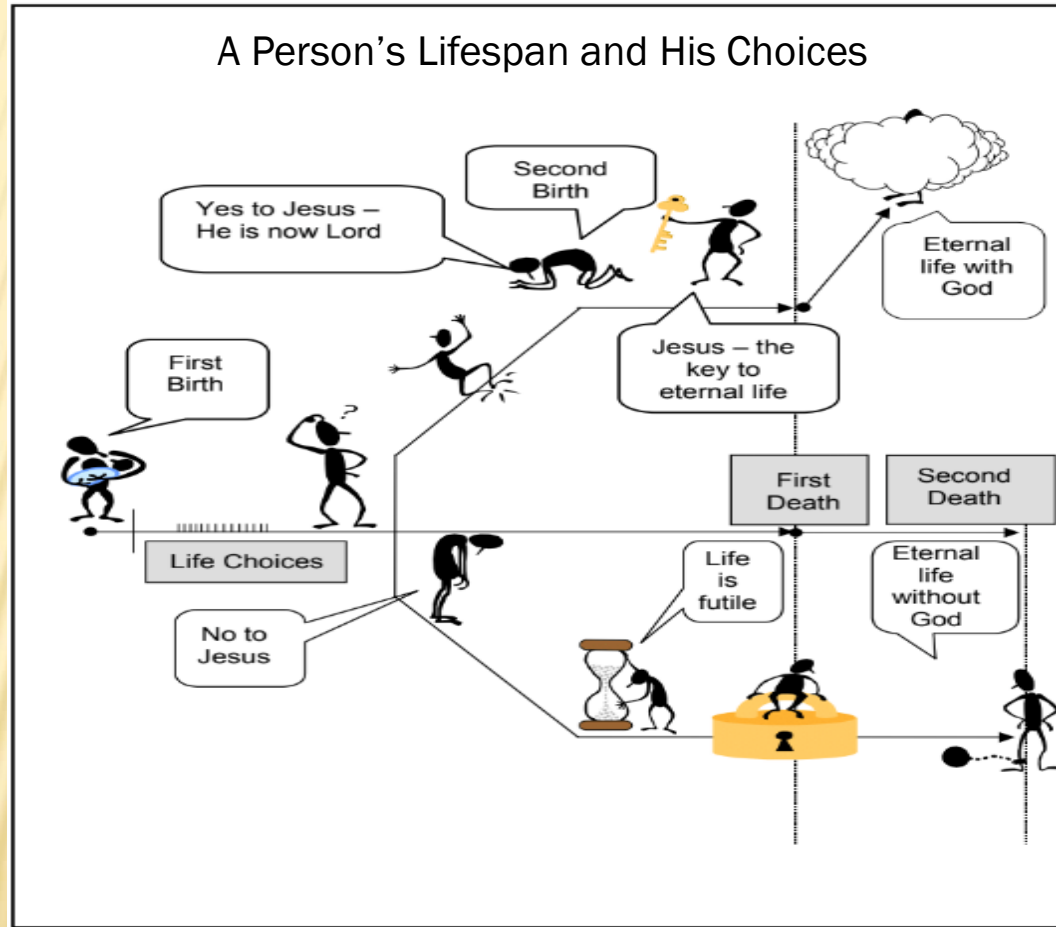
A Person’s Lifespan and His Choices

Second Birth

Yes to Jesus – He is now Lord

Eternal life with God

Jesus – the key to eternal life

First Birth

First Death

Second Death

Life Choices

Life is futile

Eternal life without God

No to Jesus